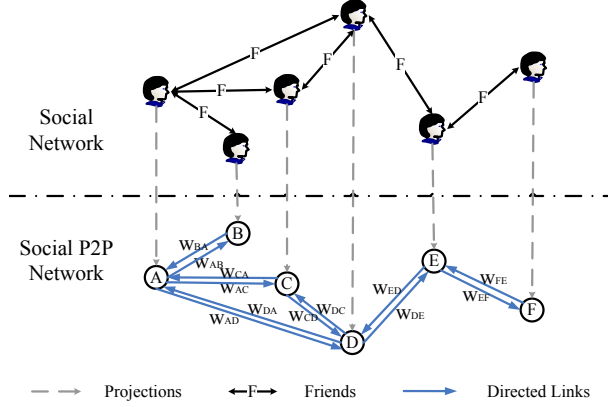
Social Network

F
F
F
F
F
F

Social P2P Network

B
A
C
D
E
F

$W_{BA}$
$W_{AB}$
$W_{CA}$
$W_{AC}$
$W_{DA}$
$W_{AD}$
$W_{CD}$
$W_{DC}$
$W_{ED}$
$W_{DE}$
$W_{FE}$
$W_{EF}$

Projections F Friends Directed Links